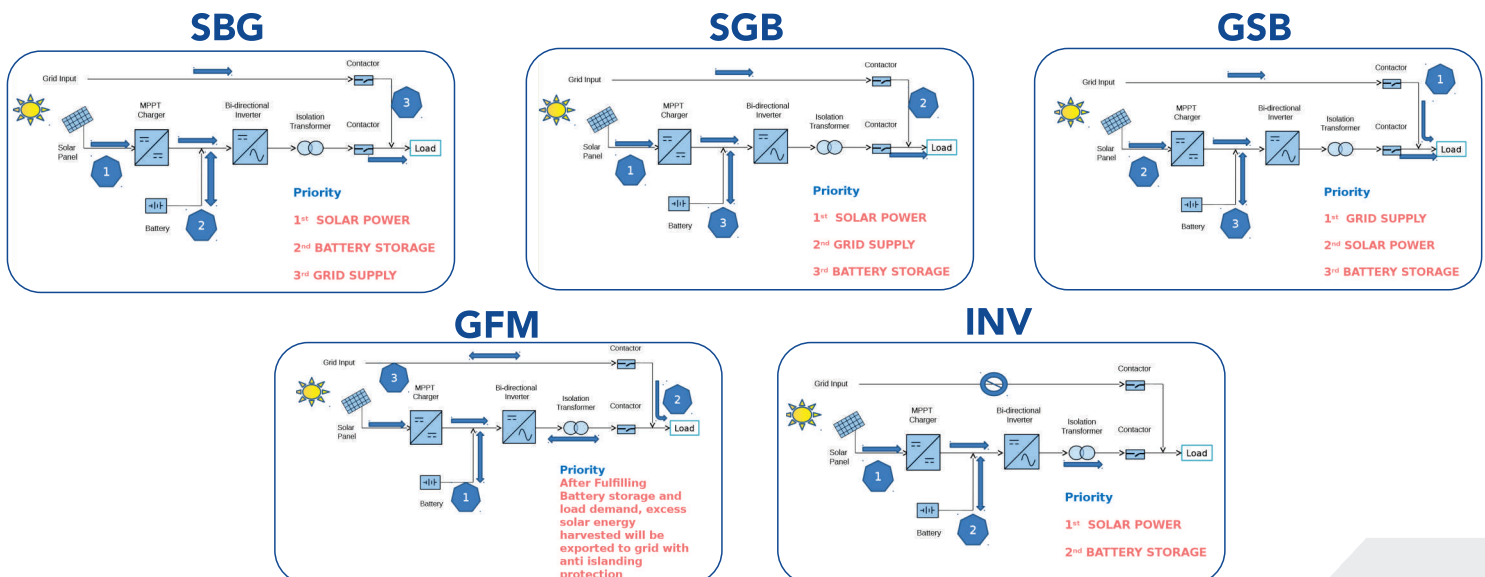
SBG

Grid Input
Contactor
3
MPPT Charger
Bi-directional Inverter
Isolation Transformer
Contactor
Load
Solar Panel
1
Battery
2
Priority
1st SOLAR POWER
2nd BATTERY STORAGE
3rd GRID SUPPLY

SGB

Grid Input
Contactor
2
MPPT Charger
Bi-directional Inverter
Isolation Transformer
Contactor
Load
Solar Panel
1
Battery
3
Priority
1st SOLAR POWER
2nd GRID SUPPLY
3rd BATTERY STORAGE

GSB

Grid Input
Contactor
1
MPPT Charger
Bi-directional Inverter
Isolation Transformer
Contactor
Load
Solar Panel
2
Battery
3
Priority
1st GRID SUPPLY
2nd SOLAR POWER
3rd BATTERY STORAGE

GFM

Grid Input
Contactor
3
2
MPPT Charger
Bi-directional Inverter
Isolation Transformer
Contactor
Load
Solar Panel
Battery
1
Priority
After Fulfilling Battery storage and load demand, excess solar energy harvested will be exported to grid with anti islanding protection

INV

Grid Input
Contactor
MPPT Charger
Bi-directional Inverter
Isolation Transformer
Contactor
Load
Solar Panel
1
Battery
2
Priority
1st SOLAR POWER
2nd BATTERY STORAGE